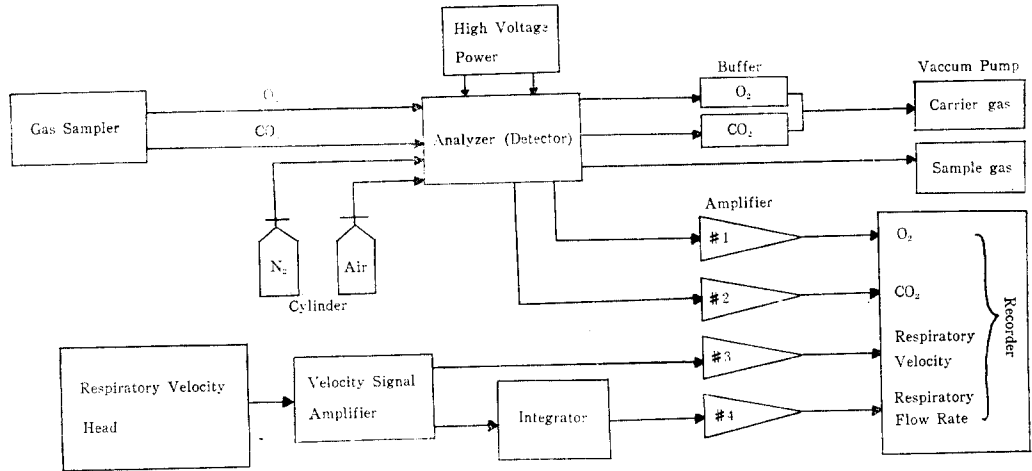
High Voltage Power

Buffer

Vaccum Pump

Gas Sampler

$O_2$

CO

Analyzer (Detector)

$O_2$

$CO_2$

Carrier gas

Sample gas

Amplifier

$N_2$

Air

Cylinder

#1

#2

$O_2$

$CO_2$

Respiratory Velocity

Respiratory Flow Rate

Recorder

Respiratory Velocity Head

Velocity Signal Amplifier

Integrator

#3

#4